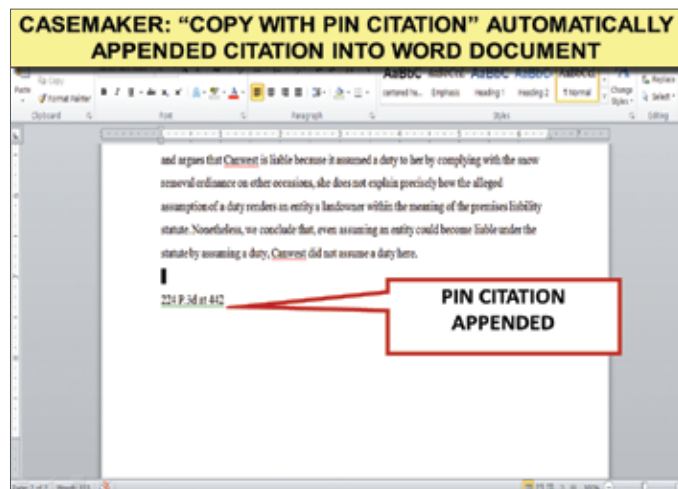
CASEMAKER: "COPY WITH PIN CITATION" AUTOMATICALLY APPENDED CITATION INTO WORD DOCUMENT

Copy
Paste
Format Painter
Clipboard
Font
Paragraph
AaBbC AaBbCc AaBbC AaBbCc AaBbCc
Centered fe... Emphasis Heading 1 Heading 2 ¶ Normal
Change Styles
Styles
Replace
Select
Editing

and argues that Canwest is liable because it assumed a duty to her by complying with the snow removal ordinance on other occasions, she does not explain precisely how the alleged assumption of a duty renders an entity a landowner within the meaning of the premises liability statute. Nonetheless, we conclude that, even assuming an entity could become liable under the statute by assuming a duty, Canwest did not assume a duty here.

224 P.3d at 442

PIN CITATION APPENDED

Page: 1 of 1 Words: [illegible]